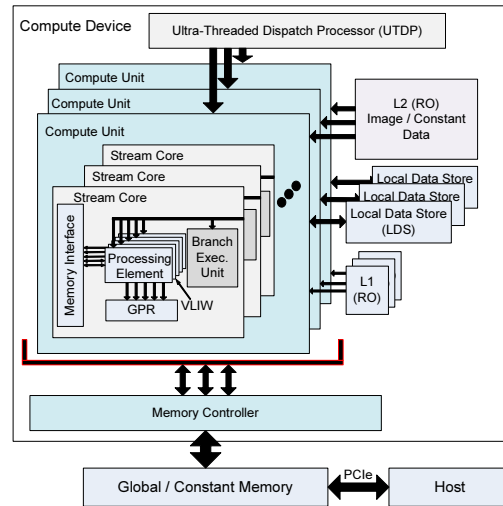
Compute Device

Ultra-Threaded Dispatch Processor (UTDP)

Compute Unit

Compute Unit

Compute Unit

L2 (RO)
Image / Constant Data

Stream Core

Stream Core

Stream Core

Local Data Store

Local Data Store

Local Data Store (LDS)

Memory Interface

Processing Element

Branch Exec. Unit

VLIW

GPR

L1 (RO)

Memory Controller

Global / Constant Memory

PCIe

Host